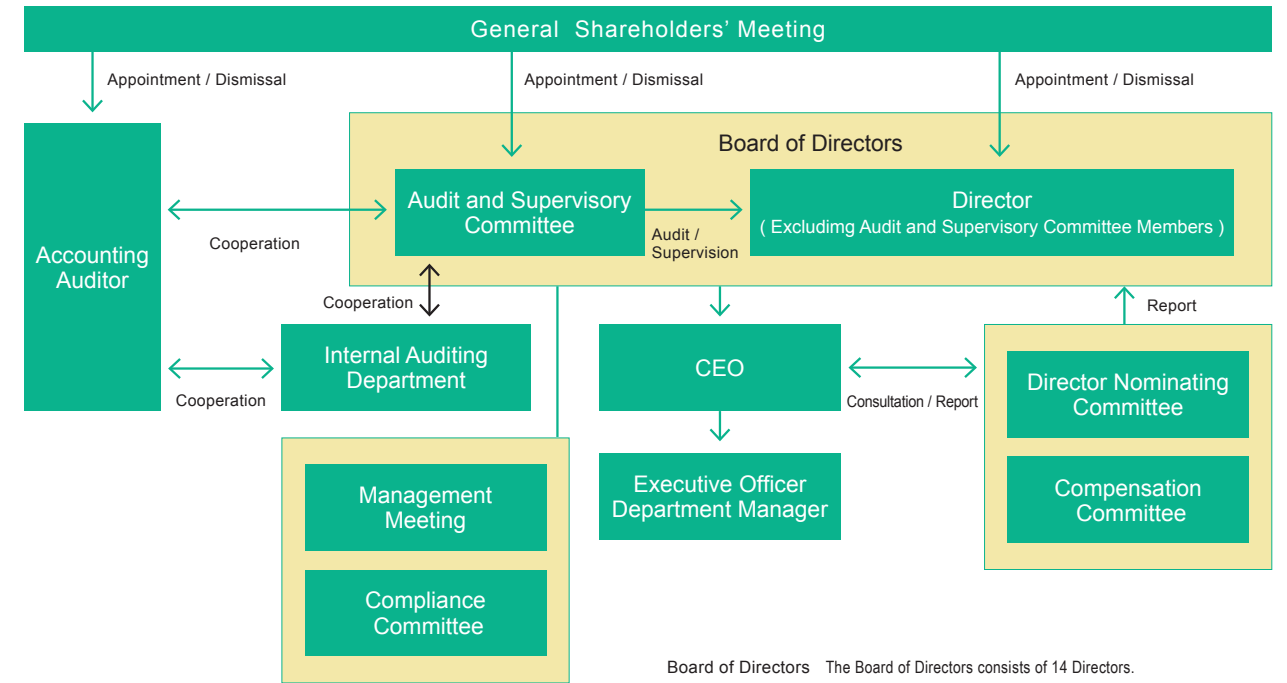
General Shareholders' Meeting

Appointment / Dismissal

Appointment / Dismissal

Appointment / Dismissal

Board of Directors

Accounting Auditor

Cooperation

Audit and Supervisory Committee

Audit / Supervision

Director
( Excludimg Audit and Supervisory Committee Members )

Cooperation

Internal Auditing Department

Cooperation

CEO

Consultation / Report

Report

Director Nominating Committee

Compensation Committee

Executive Officer Department Manager

Management Meeting

Compliance Committee

Board of Directors The Board of Directors consists of 14 Directors.